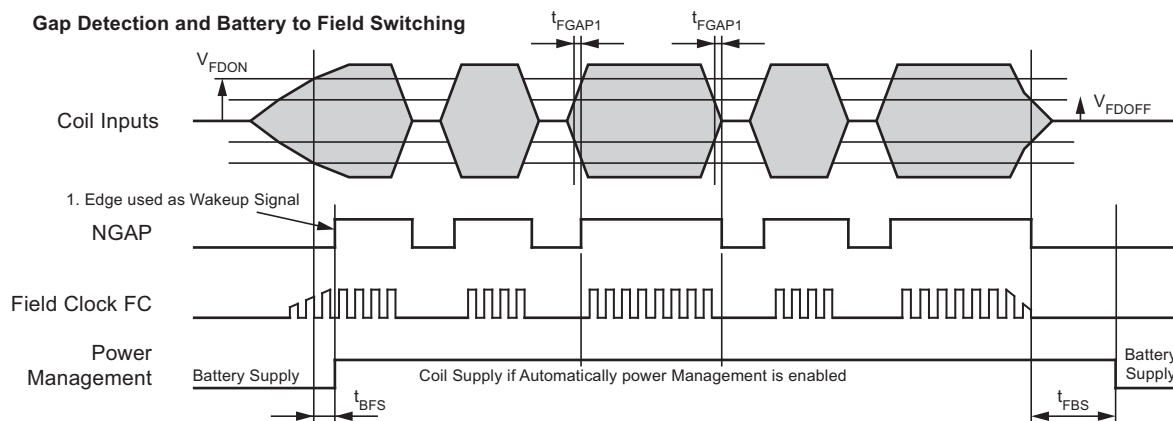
Gap Detection and Battery to Field Switching

$t_{FGAP1}$

$t_{FGAP1}$

$V_{FDON}$

Coil Inputs

$V_{FDOFF}$

1. Edge used as Wakeup Signal

NGAP

Field Clock FC

Power Management

Battery Supply

Coil Supply if Automatically power Management is enabled

Battery Supply

$t_{BFS}$

$t_{FBS}$